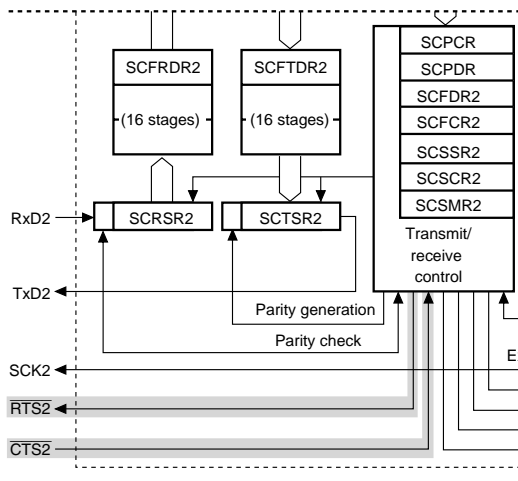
SCFRDR2

(16 stages)

SCFTDR2

(16 stages)

SCPCR
SCPDR
SCFDR2
SCFCR2
SCSSR2
SCSCR2
SCSMR2

Transmit/ receive control

RxD2

SCRSR2

SCTSR2

TxD2

Parity generation

Parity check

SCK2

E

$\overline{RTS2}$

$\overline{CTS2}$